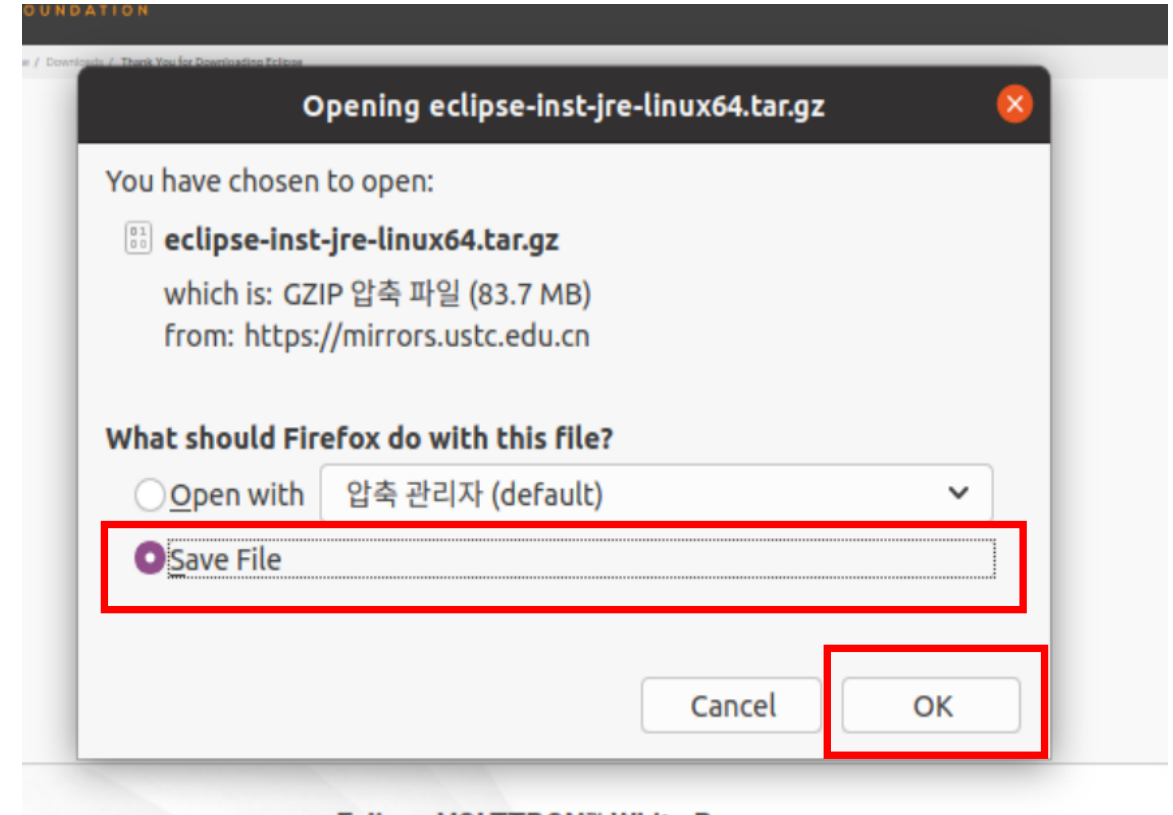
OUNDATION

e / Downloads / Thank You for Downloading Eclipse

Opening eclipse-inst-jre-linux64.tar.gz

You have chosen to open:

eclipse-inst-jre-linux64.tar.gz

which is: GZIP 압축 파일 (83.7 MB)
from: https://mirrors.ustc.edu.cn

What should Firefox do with this file?

Open with 압축 관리자 (default)

Save File

Cancel OK

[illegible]